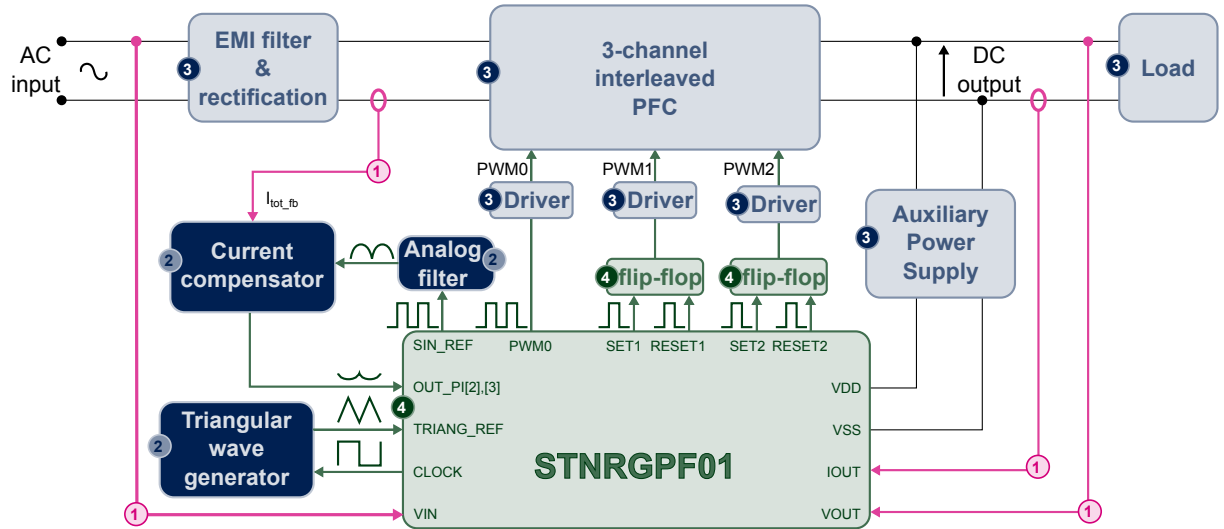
AC input

3 EMI filter & rectification

3 3-channel interleaved PFC

DC output

3 Load

1

$I_{tot\_fb}$

PWM0

3 Driver

PWM1

3 Driver

PWM2

3 Driver

3 Auxiliary Power Supply

2 Current compensator

Analog filter 2

4 flip-flop

4 flip-flop

SIN_REF

PWM0

SET1

RESET1

SET2

RESET2

OUT_PI[2],[3]

4

VDD

2 Triangular wave generator

TRIANG_REF

VSS

CLOCK

STNRGPF01

IOUT

1

1

VIN

VOUT

1